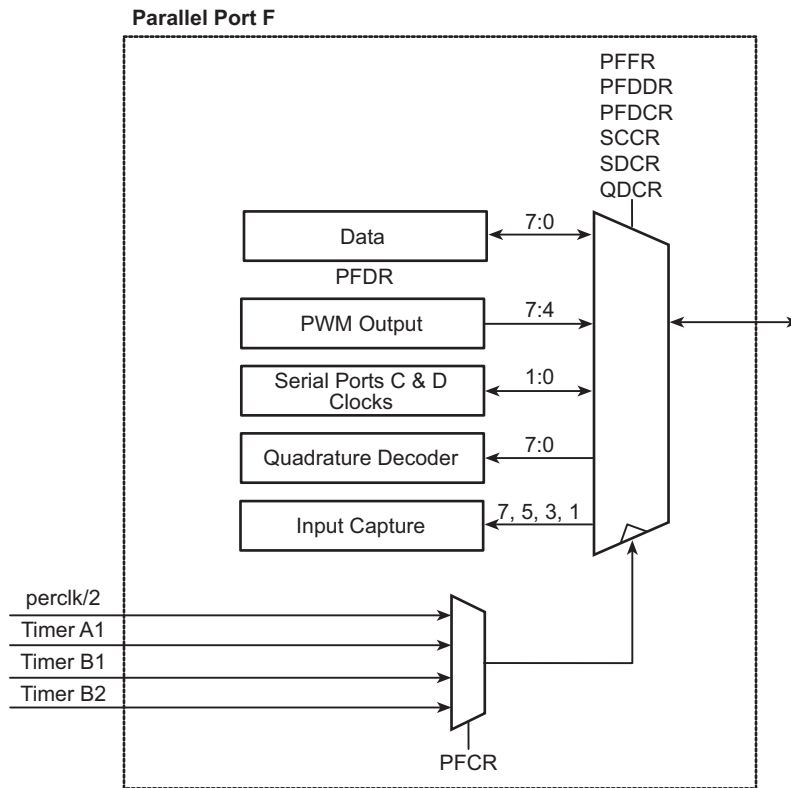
Parallel Port F

PFFR
PFDDR
PFDCR
SCCR
SDCR
QDCR

Data

PFDR

7:0

PWM Output

7:4

Serial Ports C & D Clocks

1:0

Quadrature Decoder

7:0

Input Capture

7, 5, 3, 1

perclk/2
Timer A1
Timer B1
Timer B2

PFCR